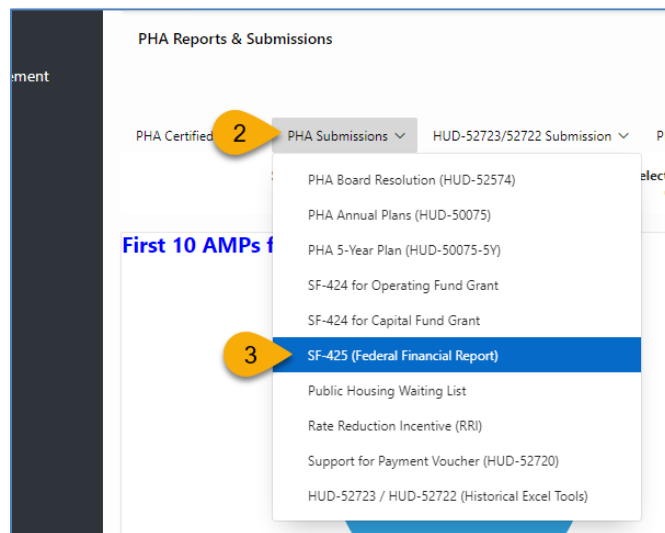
ement

PHA Reports & Submissions

PHA Certified 2 PHA Submissions HUD-52723/52722 Submission P

S elect

First 10 AMPs f

PHA Board Resolution (HUD-52574)
PHA Annual Plans (HUD-50075)
PHA 5-Year Plan (HUD-50075-5Y)
SF-424 for Operating Fund Grant
SF-424 for Capital Fund Grant
3 SF-425 (Federal Financial Report)
Public Housing Waiting List
Rate Reduction Incentive (RRI)
Support for Payment Voucher (HUD-52720)
HUD-52723 / HUD-52722 (Historical Excel Tools)